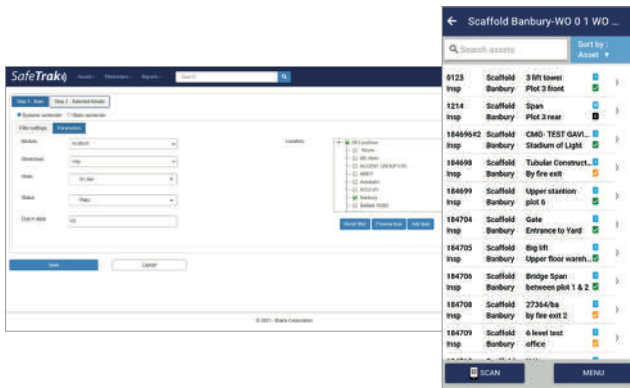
SafeTrak

Step 1 - Start
Step 2 - Selected Assets

Filter settings
Parameters

Module
Scaffold

Location

Save
Cancel

Reset filter
Preview task
Add task

© 2021 - Briars Corporation

Scaffold Banbury-WO 0 1 WO ...

Search assets

Sort by : Asset

| | | |
|---|---|---|
| 0123 Insp | Scaffold Banbury | 3 lift tower Plot 3 front |
| 1214 Insp | Scaffold Banbury | Span Plot 3 rear |
| 1846962 Insp | Scaffold Banbury | CMG- TEST GAVI... Stadium of Light |
| 184698 Insp | Scaffold Banbury | Tubular Construct... By fire exit |
| 184699 Insp | Scaffold Banbury | Upper stantion plot 6 |
| 184704 Insp | Scaffold Banbury | Gate Entrance to Yard |
| 184705 Insp | Scaffold Banbury | Big lift Upper floor wareh... |
| 184706 Insp | Scaffold Banbury | Bridge Span between plot 1 & 2 |
| 184708 Insp | Scaffold Banbury | 27364/ba by fire exit 2 |
| 184709 Insp | Scaffold Banbury | 6 level test office |

SCAN
MENU